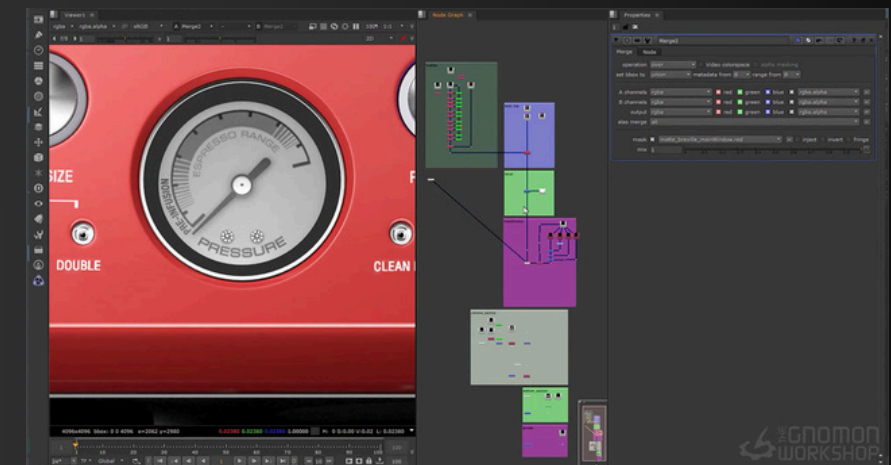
Viewer1

rgba | rgba.alpha | sRGB | A Merge2 | B Merge2 | 100% | 1:1 | 2D

SIZE

DOUBLE

ESPRESSO RANGE

PRE-INFUSION

PRESSURE

CLEAN

4096x4096 bbox: 0 0 4096 x=2062 y=2980 0.02380 0.02380 0.02380 1.00000

Node Graph

Properties

Merge2

Merge Node

operation over Video colorspace alpha masking

set bbox to union metadata from B range from B

A channels rgba red green blue rgba.alpha

B channels rgba red green blue rgba.alpha

output rgba red green blue rgba.alpha

also merge all

mask matte_breville_mainWindow.red inject invert fringe

mix 1

THE GNOMON WORKSHOP